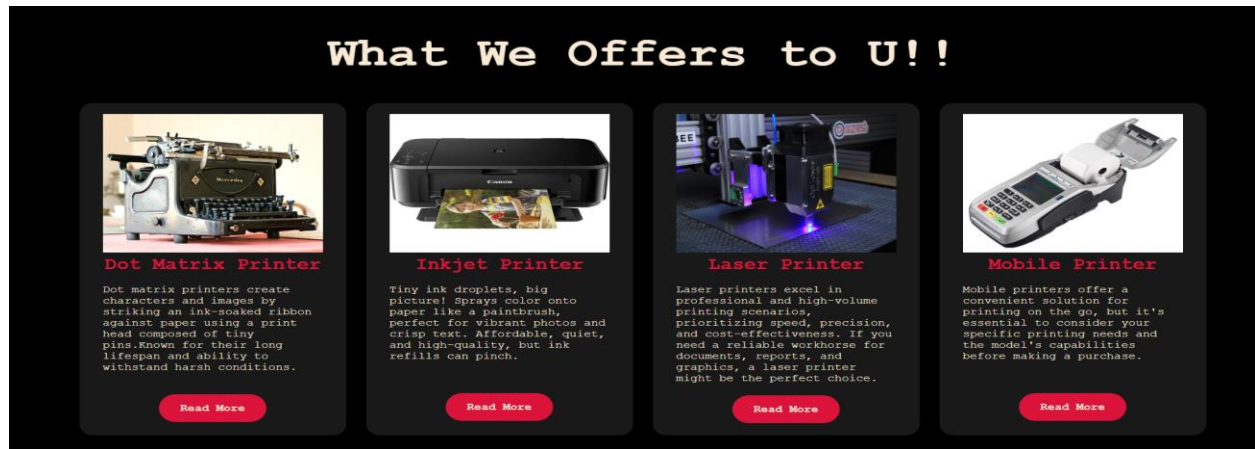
What We Offers to U!!

Dot Matrix Printer

Dot matrix printers create characters and images by striking an ink-soaked ribbon against paper using a print head composed of tiny pins.Known for their long lifespan and ability to withstand harsh conditions.

Read More

Inkjet Printer

Tiny ink droplets, big picture! Sprays color onto paper like a paintbrush, perfect for vibrant photos and crisp text. Affordable, quiet, and high-quality, but ink refills can pinch.

Read More

Laser Printer

Laser printers excel in professional and high-volume printing scenarios, prioritizing speed, precision, and cost-effectiveness. If you need a reliable workhorse for documents, reports, and graphics, a laser printer might be the perfect choice.

Read More

Mobile Printer

Mobile printers offer a convenient solution for printing on the go, but it's essential to consider your specific printing needs and the model's capabilities before making a purchase.

Read More